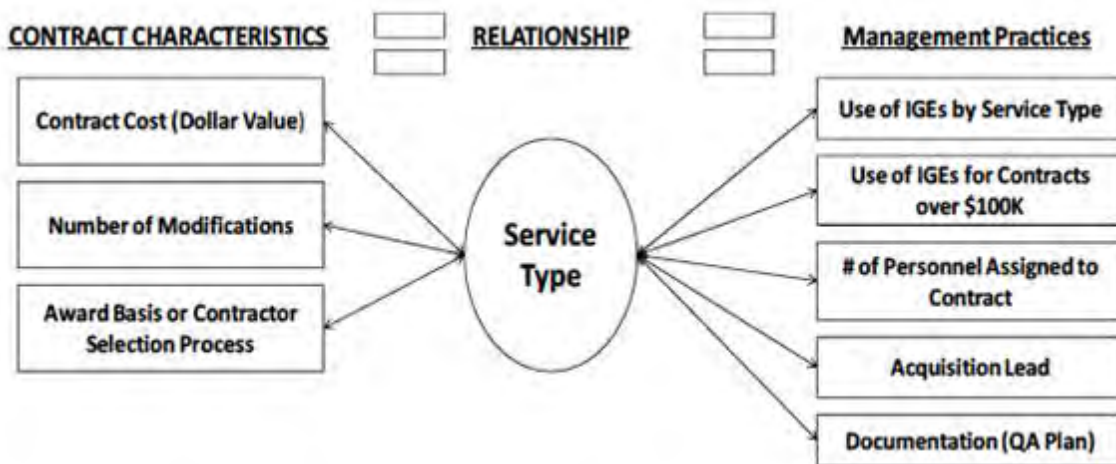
CONTRACT CHARACTERISTICS

RELATIONSHIP

Management Practices

Contract Cost (Dollar Value)

Number of Modifications

Award Basis or Contractor Selection Process

Service Type

Use of IGEs by Service Type

Use of IGEs for Contracts over $100K

# of Personnel Assigned to Contract

Acquisition Lead

Documentation (QA Plan)